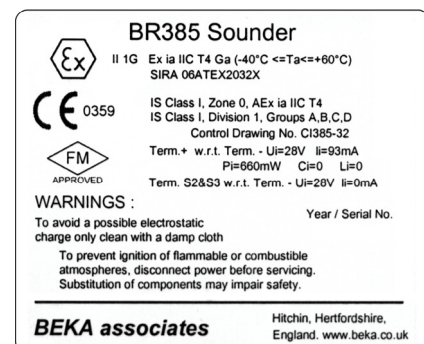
BR385 Sounder

II 1G Ex ia IIC T4 Ga (-40°C <=Ta<=+60°C)
SIRA 06ATEX2032X

CE 0359

IS Class I, Zone 0, AEx ia IIC T4
IS Class I, Division 1, Groups A,B,C,D
Control Drawing No. CI385-32

FM APPROVED

Term.+ w.r.t. Term. - Ui=28V Ii=93mA
Pi=660mW Ci=0 Li=0
Term. S2&S3 w.r.t. Term. - Ui=28V Ii=0mA

WARNINGS :

To avoid a possible electrostatic charge only clean with a damp cloth

Year / Serial No.

To prevent ignition of flammable or combustible atmospheres, disconnect power before servicing. Substitution of components may impair safety.

BEKA associates

Hitchin, Hertfordshire, England. www.beka.co.uk